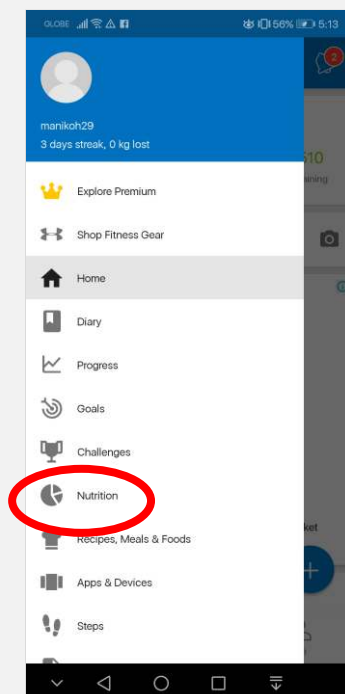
GLOBE 56% 5:13

2

manikoh29

3 days streak, 0 kg lost

Explore Premium

Shop Fitness Gear

Home

Diary

Progress

Goals

Challenges

Nutrition

Recipes, Meals & Foods

Apps & Devices

Steps

10

aining

ket